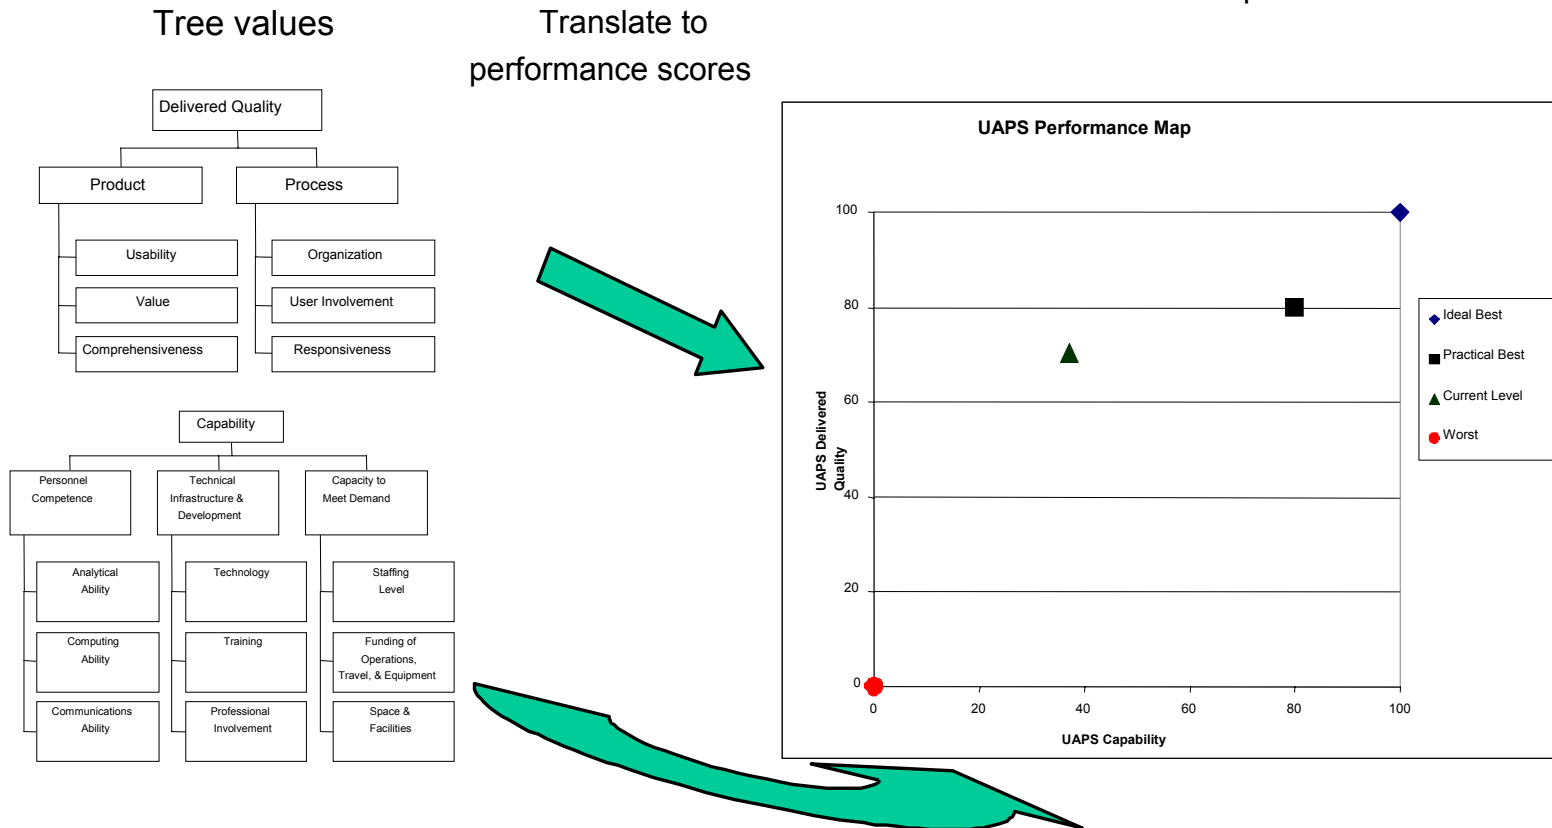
Tree values

Translate to performance scores

Delivered Quality

Product

Process

Usability

Value

Comprehensiveness

Organization

User Involvement

Responsiveness

Capability

Personnel Competence

Technical Infrastructure & Development

Capacity to Meet Demand

Analytical Ability

Computing Ability

Communications Ability

Technology

Training

Professional Involvement

Staffing Level

Funding of Operations, Travel, & Equipment

Space & Facilities

UAPS Performance Map

UAPS Delivered Quality

UAPS Capability

0 20 40 60 80 100

0 20 40 60 80 100

Ideal Best

Practical Best

Current Level

Worst